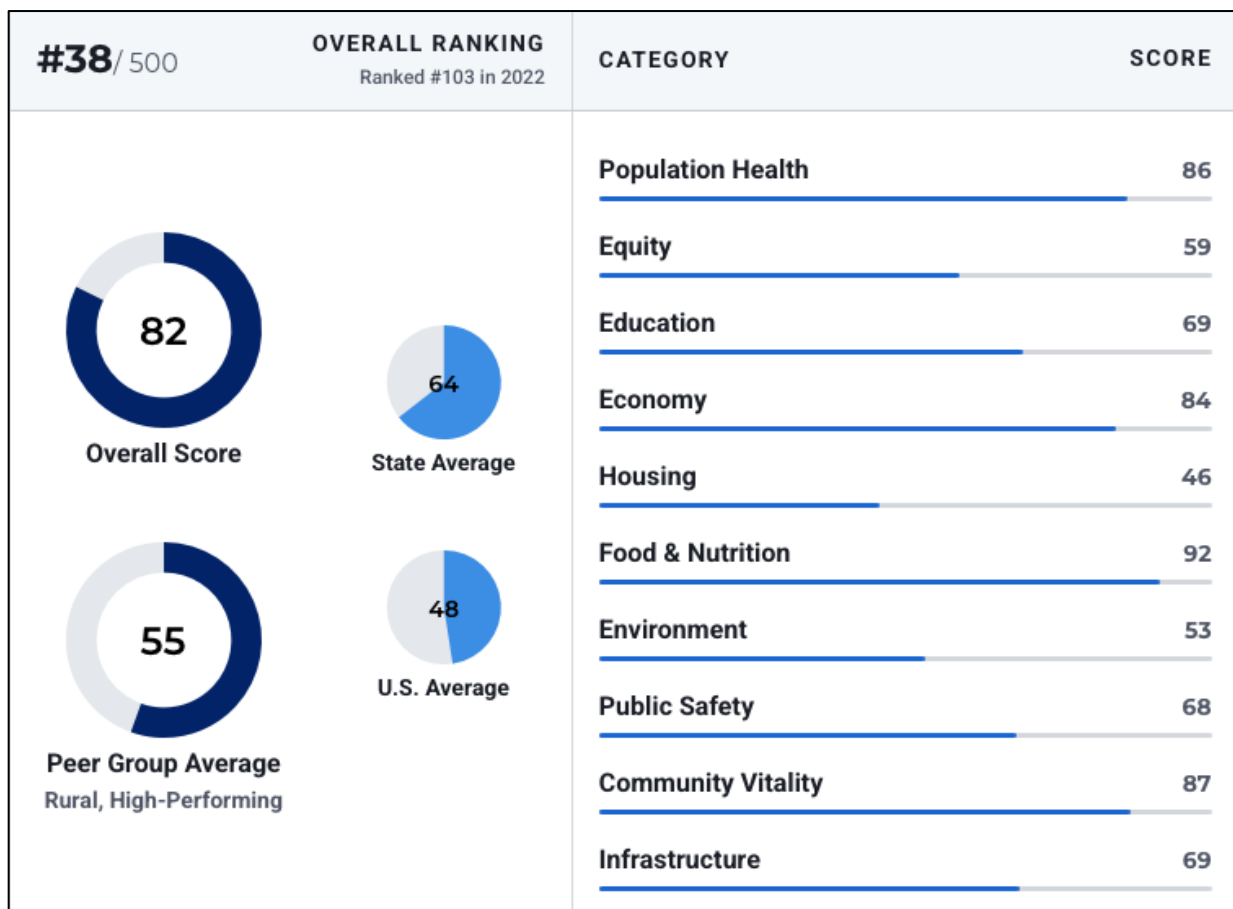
#38/ 500

OVERALL RANKING
Ranked #103 in 2022

82
Overall Score

64
State Average

55
Peer Group Average
Rural, High-Performing

48
U.S. Average

| CATEGORY | SCORE |
|---|---|
| Population Health | 86 |
| Equity | 59 |
| Education | 69 |
| Economy | 84 |
| Housing | 46 |
| Food & Nutrition | 92 |
| Environment | 53 |
| Public Safety | 68 |
| Community Vitality | 87 |
| Infrastructure | 69 |